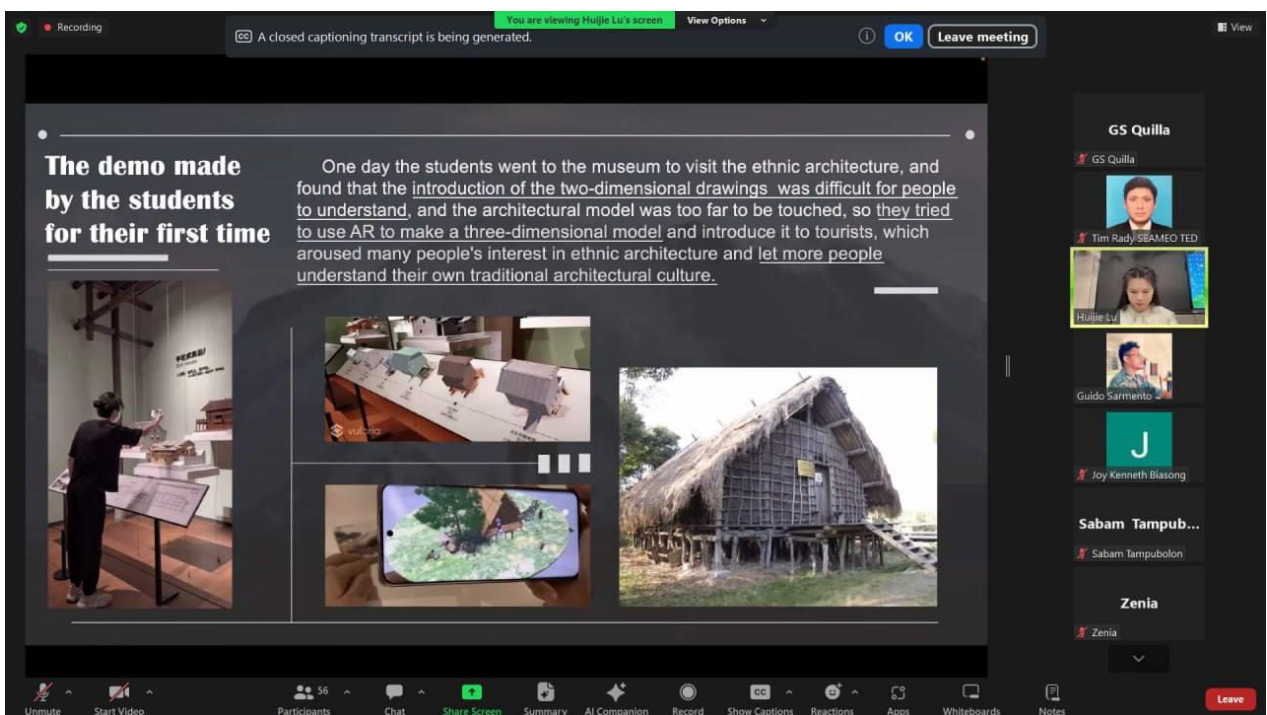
Recording

You are viewing Huijie Lu's screen View Options

A closed captioning transcript is being generated.

OK Leave meeting

View

The demo made by the students for their first time

One day the students went to the museum to visit the ethnic architecture, and found that the introduction of the two-dimensional drawings was difficult for people to understand, and the architectural model was too far to be touched, so they tried to use AR to make a three-dimensional model and introduce it to tourists, which aroused many people's interest in ethnic architecture and let more people understand their own traditional architectural culture.

vuforia

GS Quilla
GS Quilla
Tim Rady SEAMEO TED
Huijie Lu
Guido Sarmento
J
Joy Kenneth Biasong
Sabam Tampub...
Sabam Tampubolon
Zenia
Zenia

Unmute Start Video Participants 56 Chat Share Screen Summary AI Companion Record Show Captions Reactions Apps Whiteboards Notes Leave